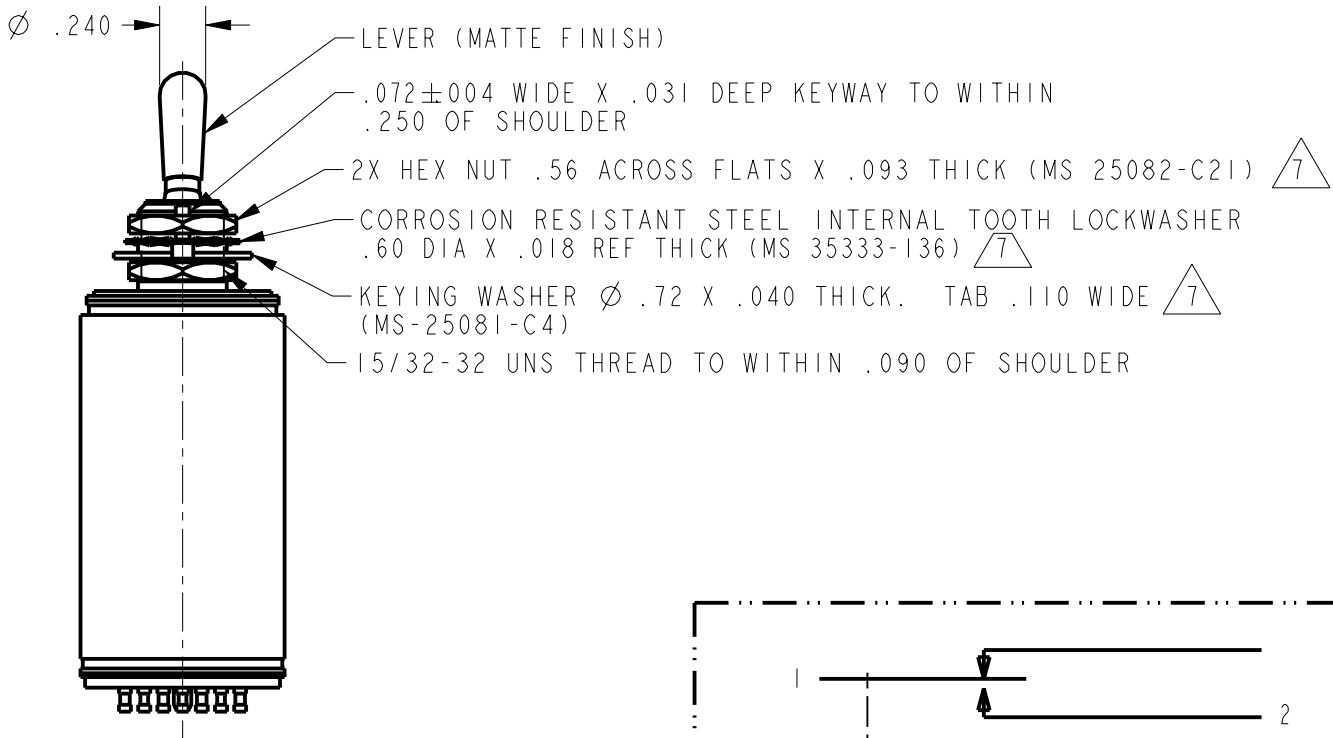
$\varnothing$ .240

LEVER (MATTE FINISH)

.072$\pm$004 WIDE X .031 DEEP KEYWAY TO WITHIN .250 OF SHOULDER

2X HEX NUT .56 ACROSS FLATS X .093 THICK (MS 25082-C21) 7

CORROSION RESISTANT STEEL INTERNAL TOOTH LOCKWASHER .60 DIA X .018 REF THICK (MS 35333-136) 7

KEYING WASHER $\varnothing$ .72 X .040 THICK. TAB .110 WIDE 7 (MS-25081-C4)

15/32-32 UNS THREAD TO WITHIN .090 OF SHOULDER

1

2